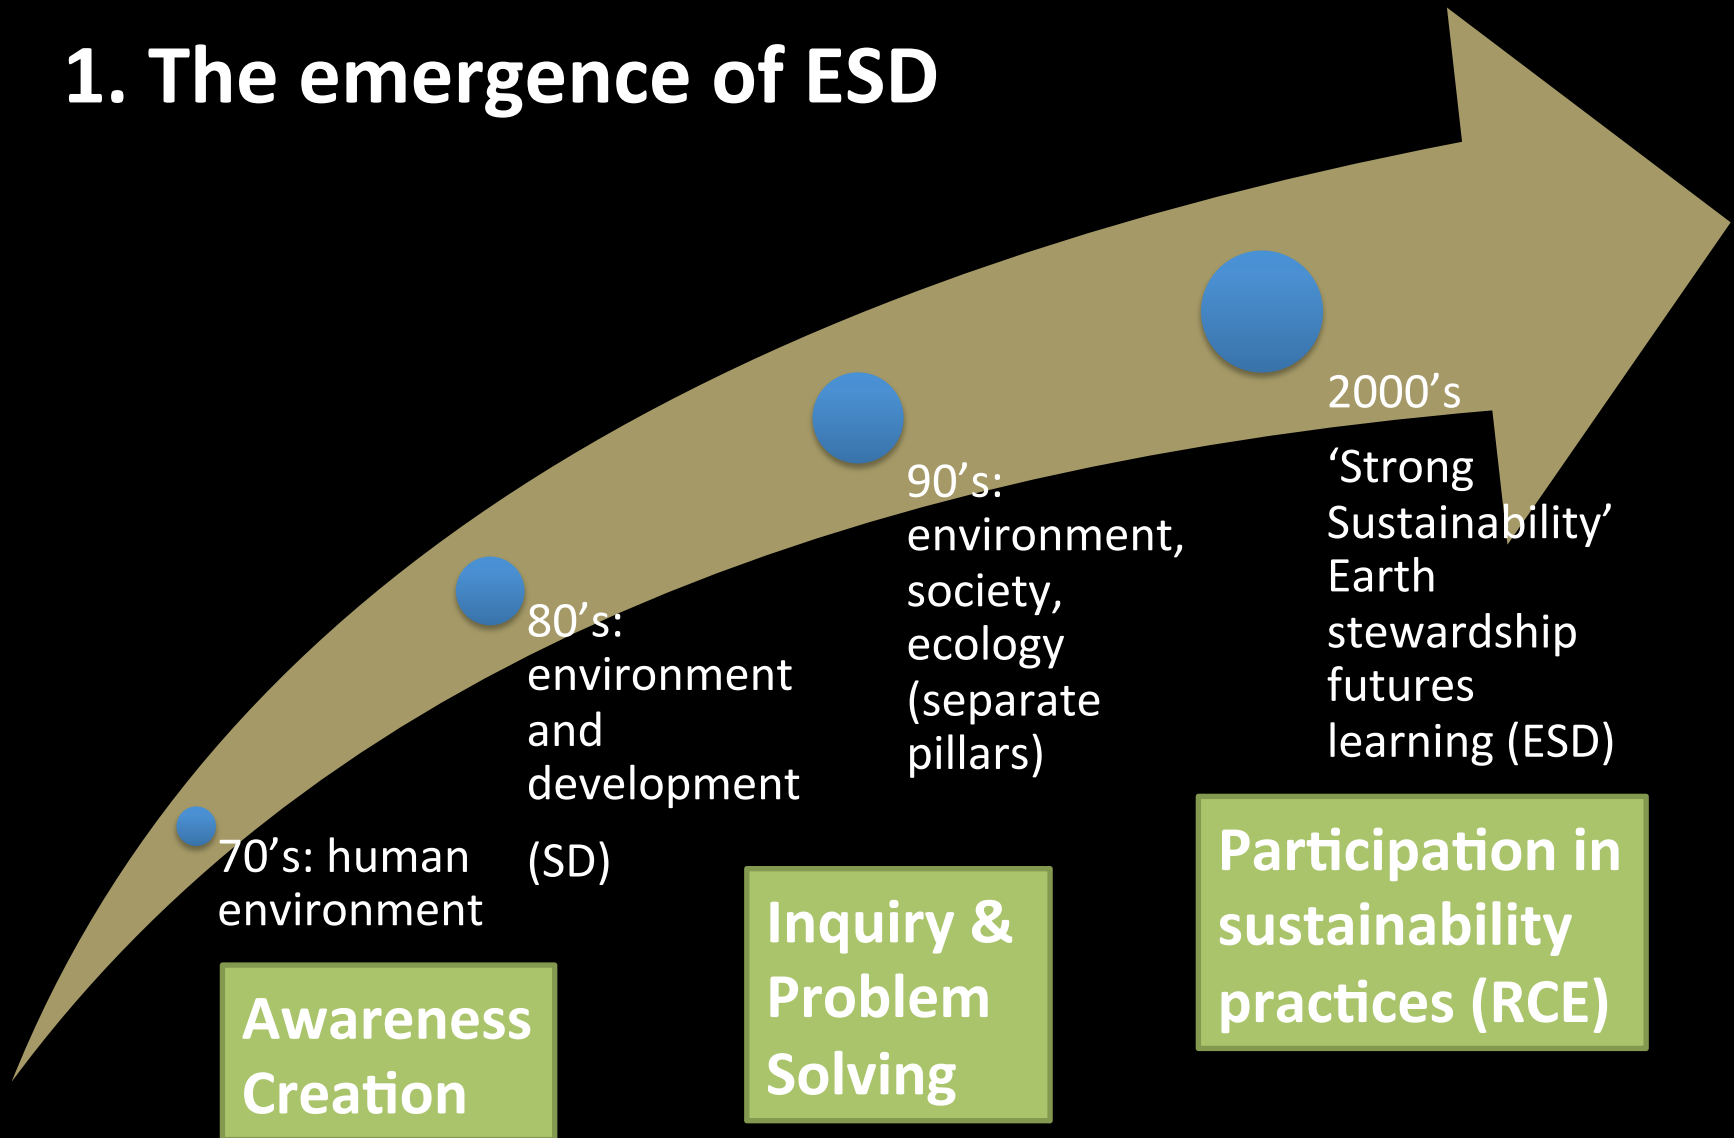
1. The emergence of ESD

70’s: human environment

Awareness Creation

80’s: environment and development

(SD)

90’s: environment, society, ecology (separate pillars)

Inquiry & Problem Solving

2000’s

‘Strong Sustainability’ Earth stewardship futures learning (ESD)

Participation in sustainability practices (RCE)